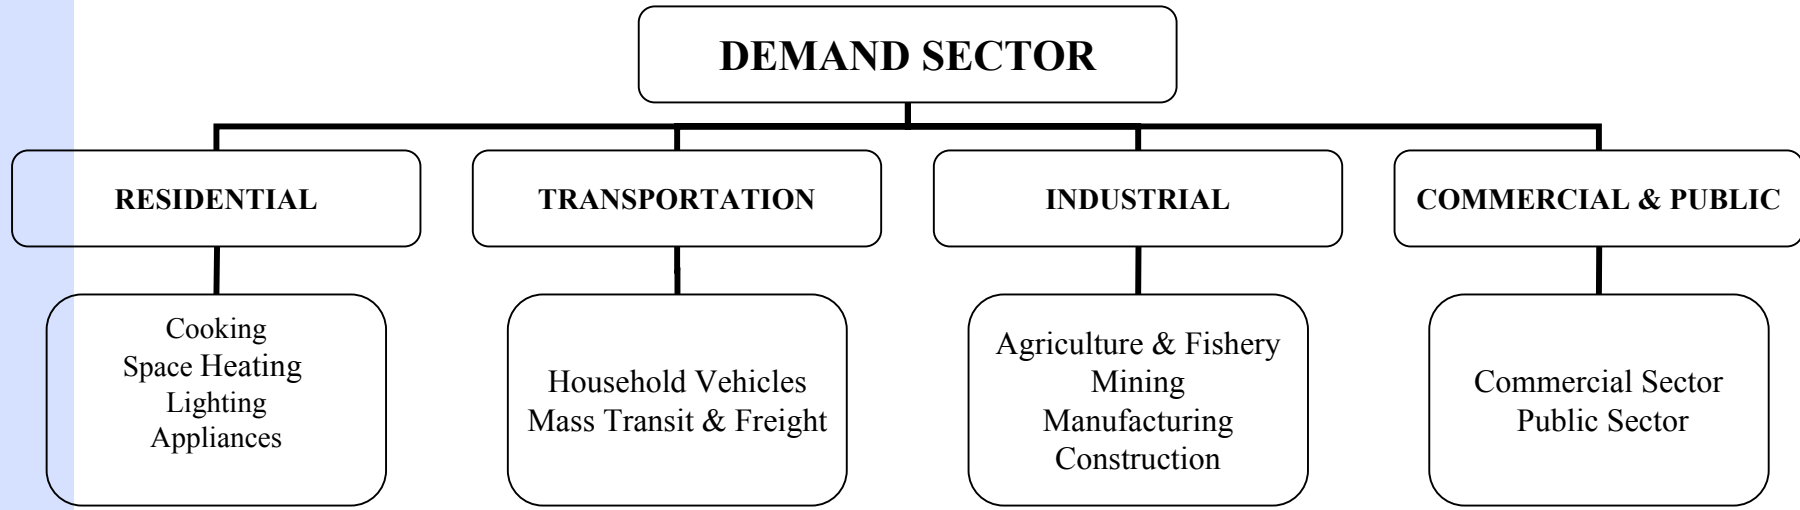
DEMAND SECTOR

RESIDENTIAL

TRANSPORTATION

INDUSTRIAL

COMMERCIAL & PUBLIC

Cooking
Space Heating
Lighting
Appliances

Household Vehicles
Mass Transit & Freight

Agriculture & Fishery
Mining
Manufacturing
Construction

Commercial Sector
Public Sector